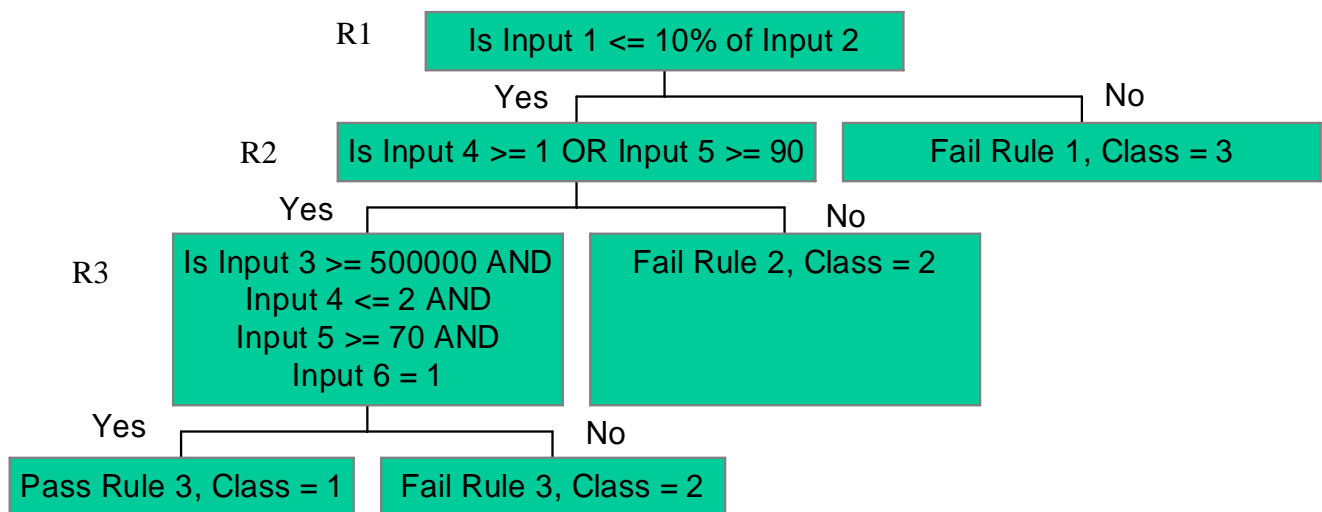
R1
Is Input 1 <= 10% of Input 2

Yes

No

R2
Is Input 4 >= 1 OR Input 5 >= 90

Fail Rule 1, Class = 3

Yes

No

R3
Is Input 3 >= 500000 AND Input 4 <= 2 AND Input 5 >= 70 AND Input 6 = 1

Fail Rule 2, Class = 2

Yes

No

Pass Rule 3, Class = 1

Fail Rule 3, Class = 2